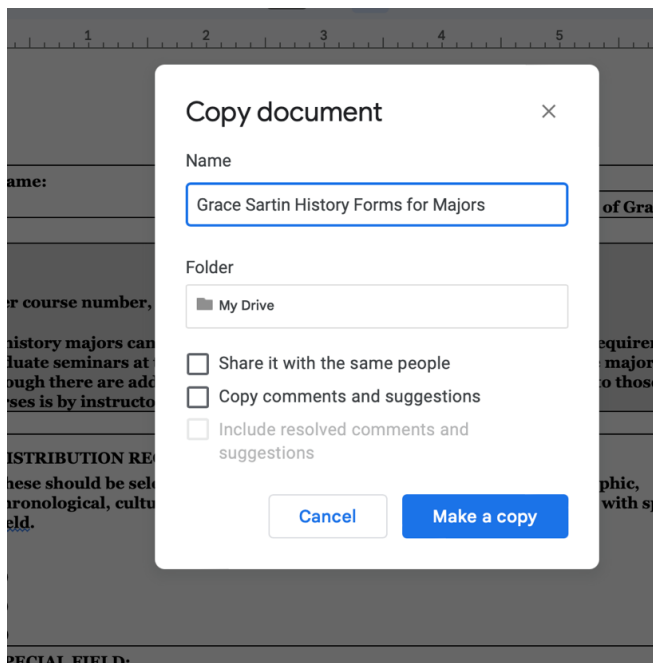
1 2 3 4 5

ame:

of Gra

r course number,

istory majors can
luate seminars at
ough there are add
rses is by instructo

equirer
major
o those

ISTRIBUTION RE

hese should be sele
ronological, cultu
eld.

phic,
with sp

PECIAL FIELD:

Copy document

×

Name

Grace Sartin History Forms for Majors

Folder

My Drive

Share it with the same people

Copy comments and suggestions

Include resolved comments and suggestions

Cancel

Make a copy